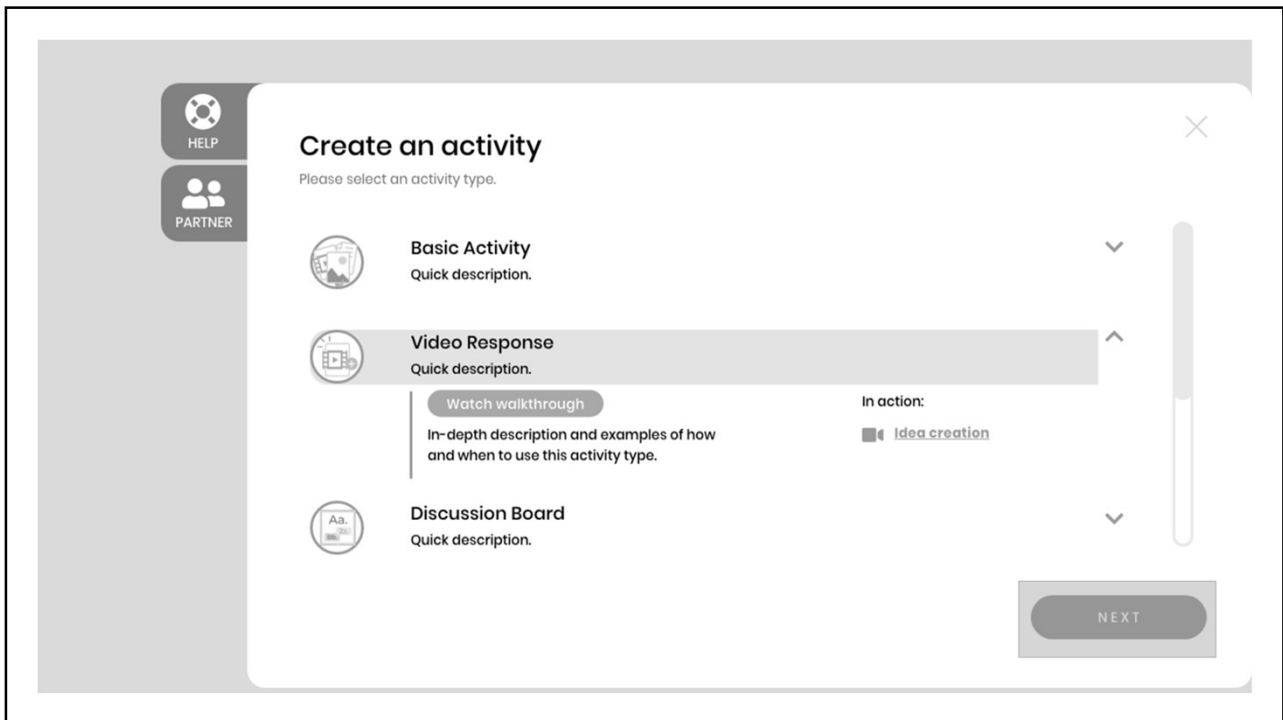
HELP

PARTNER

Create an activity

Please select an activity type.

Basic Activity

Quick description.

Video Response

Quick description.

Watch walkthrough

In-depth description and examples of how and when to use this activity type.

In action:

Idea creation

Aa.

Discussion Board

Quick description.

NEXT